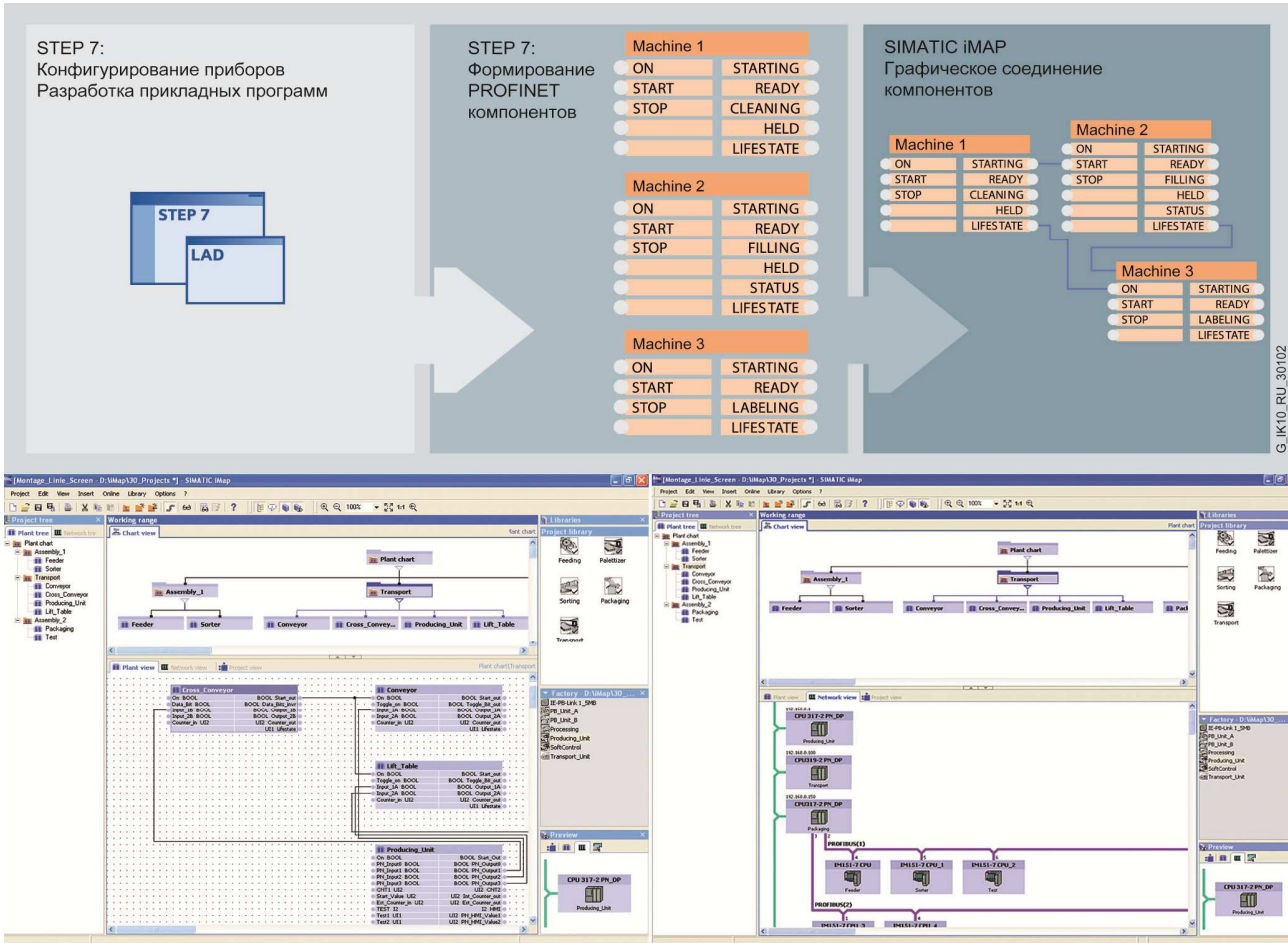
STEP 7:
Конфигурирование приборов
Разработка прикладных программ

STEP 7
LAD

STEP 7:
Формирование PROFINET компонентов

| Machine 1 | |
|---|---|
| ON | STARTING |
| START | READY |
| STOP | CLEANING |
| | HELD |
| | LIFESTATE |

| Machine 2 | |
|---|---|
| ON | STARTING |
| START | READY |
| STOP | FILLING |
| | HELD |
| | STATUS |
| | LIFESTATE |

| Machine 3 | |
|---|---|
| ON | STARTING |
| START | READY |
| STOP | LABELING |
| | LIFESTATE |

SIMATIC iMAP
Графическое соединение компонентов

| Machine 1 | |
|---|---|
| ON | STARTING |
| START | READY |
| STOP | CLEANING |
| | HELD |
| | LIFESTATE |

| Machine 2 | |
|---|---|
| ON | STARTING |
| START | READY |
| STOP | FILLING |
| | HELD |
| | STATUS |
| | LIFESTATE |

| Machine 3 | |
|---|---|
| ON | STARTING |
| START | READY |
| STOP | LABELING |
| | LIFESTATE |

G_IK10_RU_30102

[Montage_Linie_Screen - D:\iMap\30_Projects *] - SIMATIC iMap
Project Edit View Insert Online Library Options ?
Project tree
Plant tree Network tree
Plant chart
Assembly_1
Feeder
Sorter
Transport
Conveyor
Cross_Conveyor
Producing_Unit
Lift_Table
Assembly_2
Packaging
Test
Working range
Chart view
Plant chart
Assembly_1
Transport
Feeder
Sorter
Conveyor
Cross_Convey...
Producing_Unit
Lift_Table
Plant view Network view Project view
Cross_Conveyor
Conveyor
Lift_Table
Producing_Unit
Libraries
Project library
Feeding
Palettizer
Sorting
Packaging
Transport
Factory - D:\iMap\30_...
IE-PB-Link 1_5MB
PB_Unit_A
PB_Unit_B
Processing
Producing_Unit
SoftControl
Transport_Unit
Preview
CPU 317-2 PN_DP
Producing_Unit

[Montage_Linie_Screen - D:\iMap\30_Projects *] - SIMATIC iMap
Project Edit View Insert Online Library Options ?
Project tree
Plant tree Network tree
Working range
Chart view
Plant chart
Assembly_1
Transport
Feeder
Sorter
Conveyor
Cross_Convey...
Producing_Unit
Lift_Table
Plant view Network view Project view
CPU 317-2 PN_DP
Producing_Unit
CPU319-2 PN_DP
Transport
CPU317-2 PN_DP
Packaging
PROFIBUS(1)
IM151-7 CPU
Feeder
IM151-7 CPU_1
Sorter
IM151-7 CPU_2
Test
PROFIBUS(2)
Libraries
Project library
Feeding
Palettizer
Sorting
Packaging
Transport
Factory - D:\iMap\30_...
IE-PB-Link 1_5MB
PB_Unit_A
PB_Unit_B
Processing
Producing_Unit
SoftControl
Transport_Unit
Preview
CPU 317-2 PN_DP
Producing_Unit